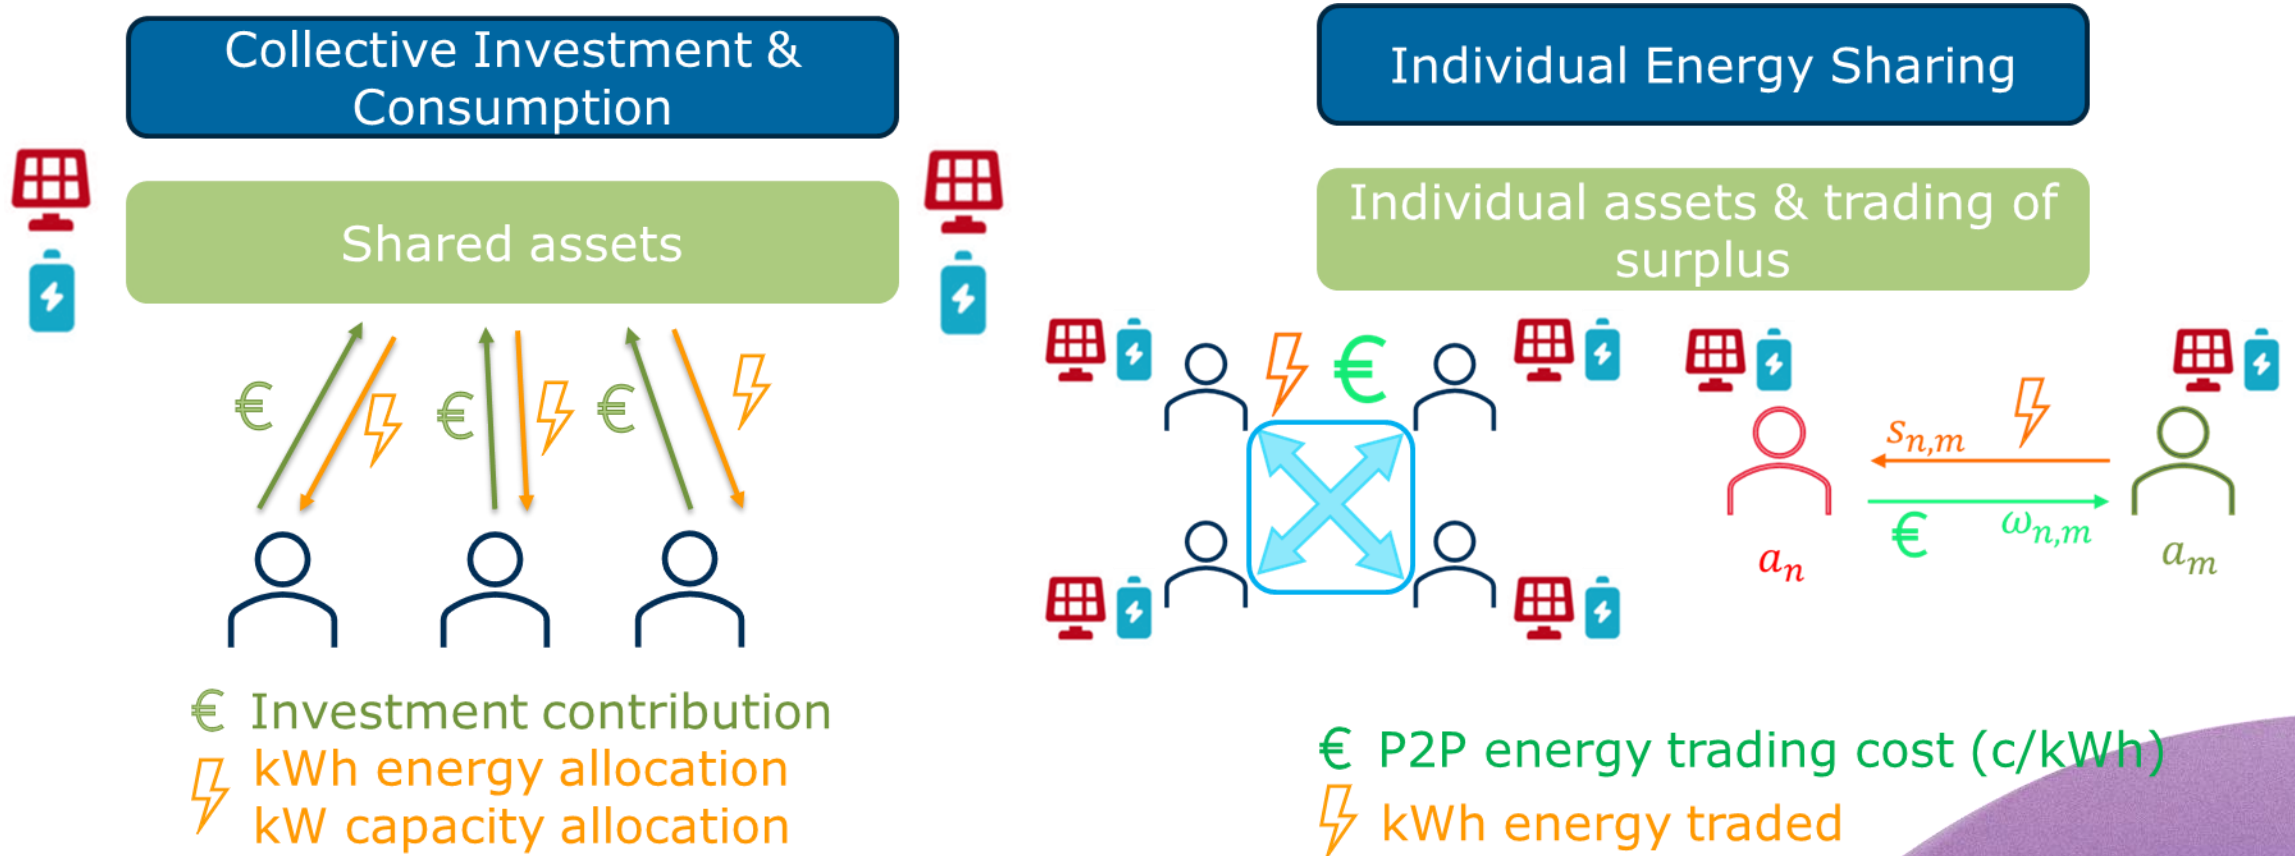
Collective Investment & Consumption

Shared assets

€ € €

€ Investment contribution
kWh energy allocation
kW capacity allocation

Individual Energy Sharing

Individual assets & trading of surplus

€

$s_{n,m}$

€ $\omega_{n,m}$

$a_n$

$a_m$

€ P2P energy trading cost (c/kWh)
kWh energy traded